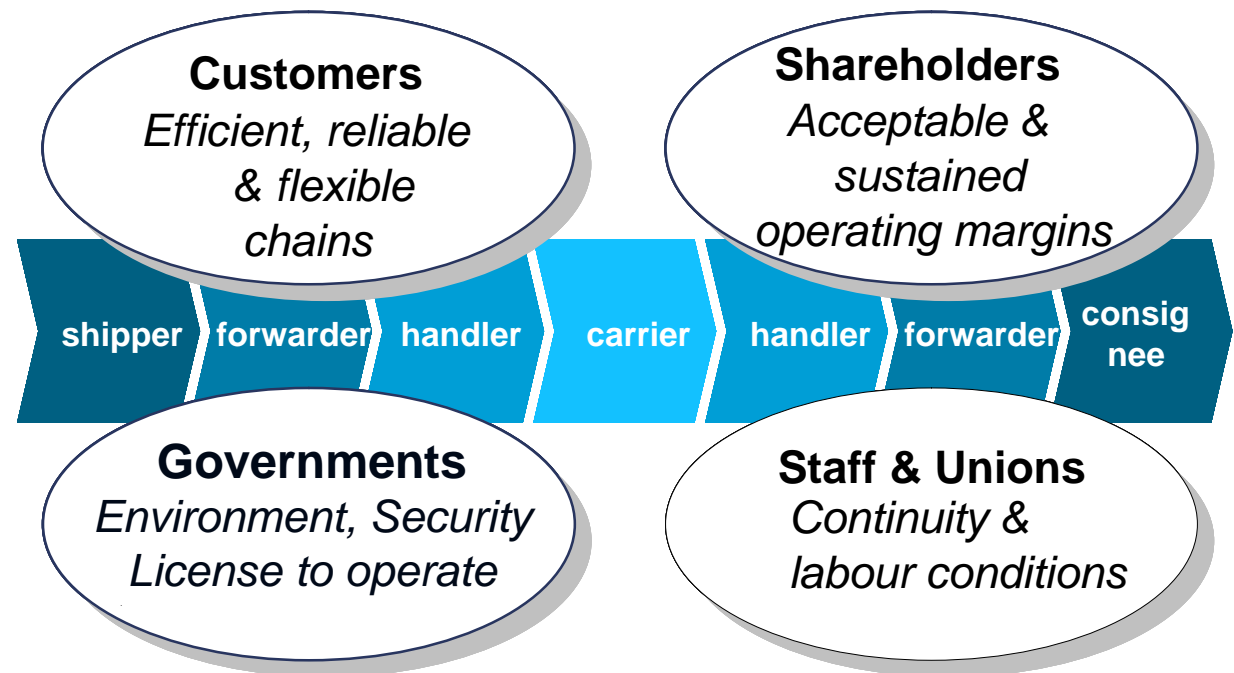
Customers
Efficient, reliable & flexible chains

Shareholders
Acceptable & sustained operating margins

shipper

forwarder

handler

carrier

handler

forwarder

consig nee

Governments
Environment, Security
License to operate

Staff & Unions
Continuity & labour conditions